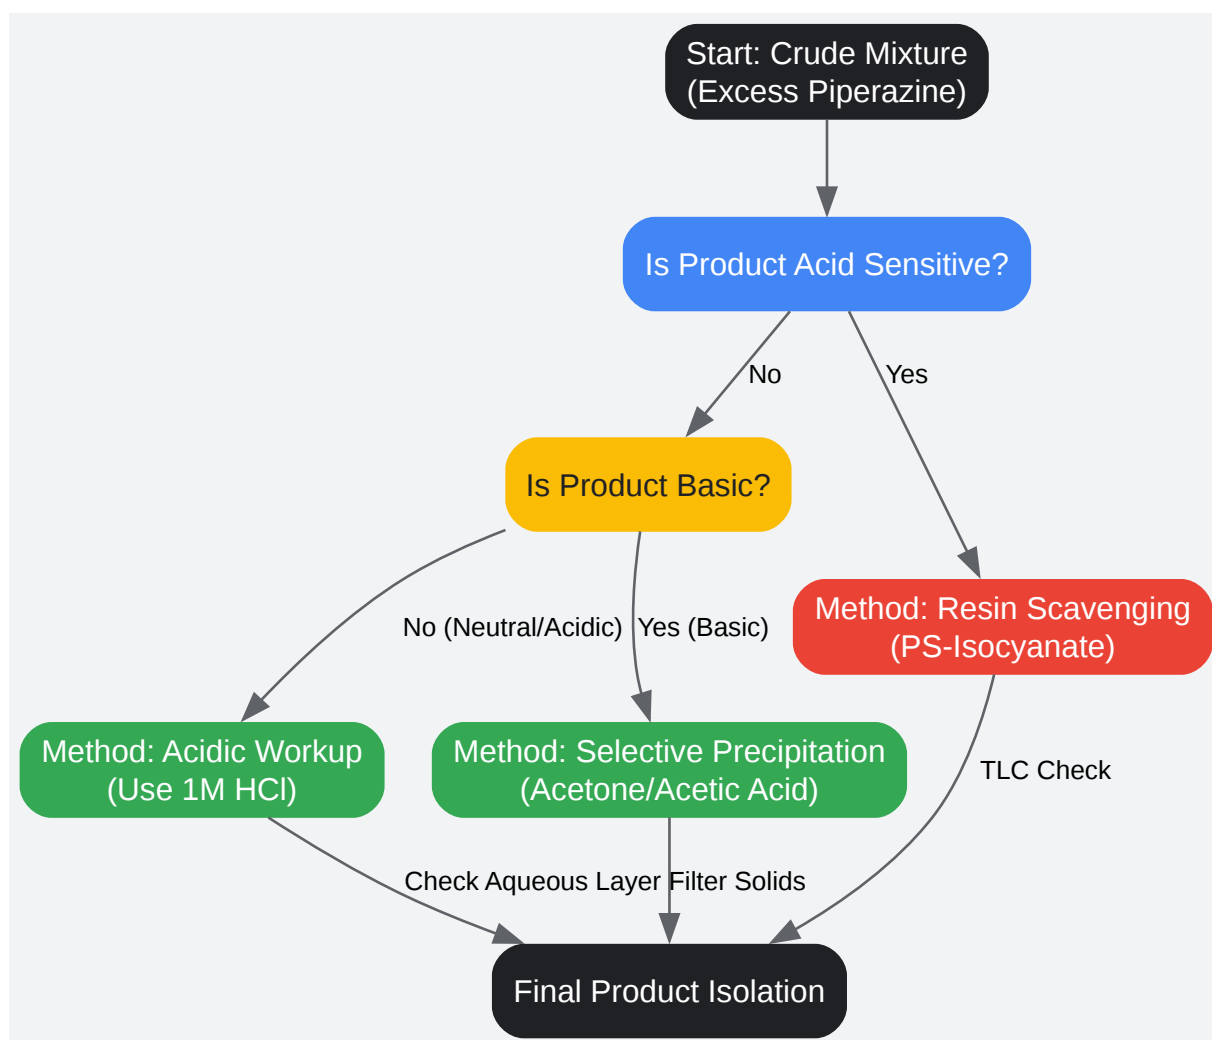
Start: Crude Mixture (Excess Piperazine)

Is Product Acid Sensitive?

No

Yes

Is Product Basic?

Method: Resin Scavenging (PS-Isocyanate)

No (Neutral/Acidic)

Yes (Basic)

Method: Acidic Workup (Use 1M HCl)

Method: Selective Precipitation (Acetone/Acetic Acid)

TLC Check

Check Aqueous Layer

Filter Solids

Final Product Isolation